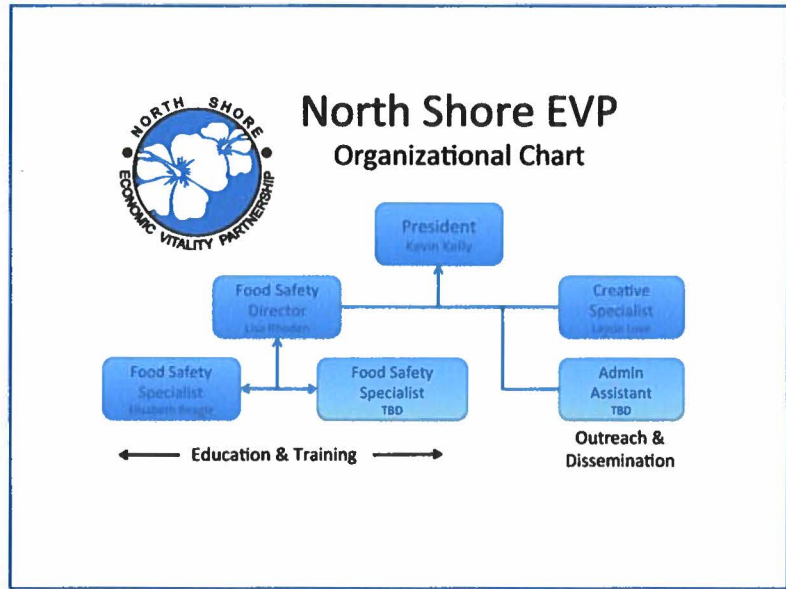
NORTH SHORE ECONOMIC VITALITY PARTNERSHIP

North Shore EVP
Organizational Chart

President
Kevin Kelly

Food Safety Director
Lisa Rhoden

Creative Specialist
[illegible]

Food Safety Specialist
Elizabeth Beagle

Food Safety Specialist
TBD

Admin Assistant
TBD

Education & Training

Outreach & Dissemination